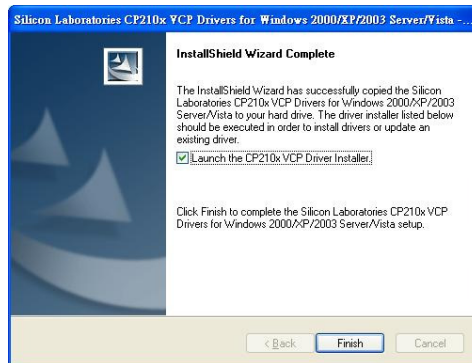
Silicon Laboratories CP210x VCP Drivers for Windows 2000/XP/2003 Server/Vista -...

InstallShield Wizard Complete

The InstallShield Wizard has successfully copied the Silicon Laboratories CP210x VCP Drivers for Windows 2000/XP/2003 Server/Vista to your hard drive. The driver installer listed below should be executed in order to install drivers or update an existing driver.

Launch the CP210x VCP Driver Installer.

Click Finish to complete the Silicon Laboratories CP210x VCP Drivers for Windows 2000/XP/2003 Server/Vista setup.

< Back Finish Cancel